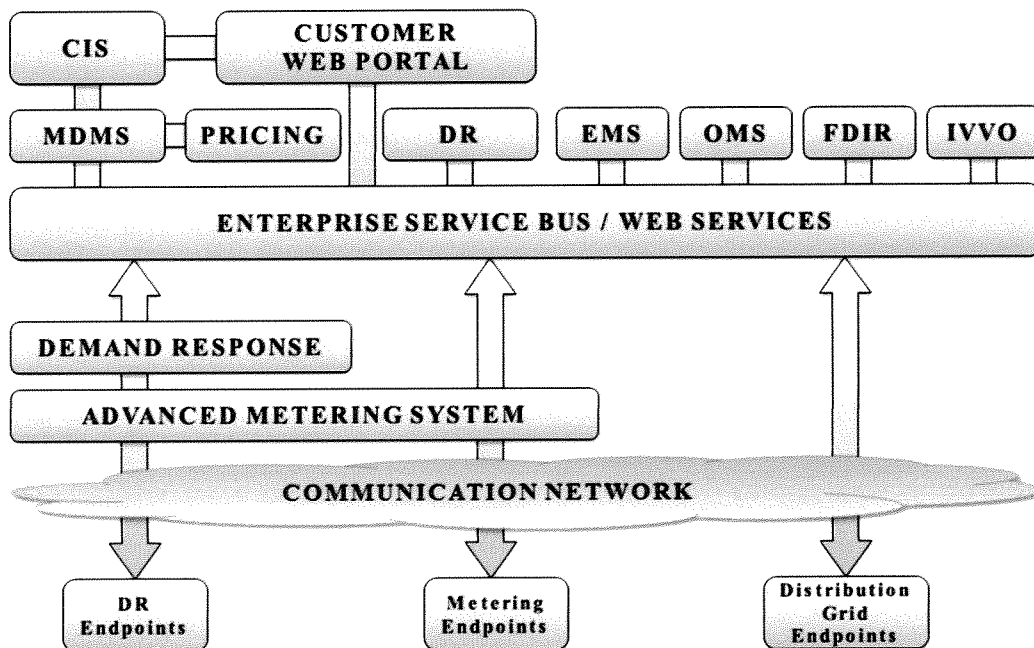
CIS

CUSTOMER WEB PORTAL

MDMS

PRICING

DR

EMS

OMS

FDIR

IVVO

ENTERPRISE SERVICE BUS / WEB SERVICES

DEMAND RESPONSE

ADVANCED METERING SYSTEM

COMMUNICATION NETWORK

DR Endpoints

Metering Endpoints

Distribution Grid Endpoints